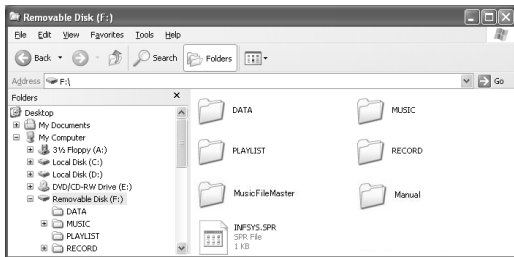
Removable Disk (F:)

File Edit View Favorites Tools Help

Back Search Folders

Address F:\

Go

Folders ×

Desktop
My Documents
My Computer
3½ Floppy (A:)
Local Disk (C:)
Local Disk (D:)
DVD/CD-RW Drive (E:)
Removable Disk (F:)
DATA
MUSIC
PLAYLIST
RECORD

DATA
MUSIC
PLAYLIST
RECORD
MusicFileMaster
Manual
INFSYS.SPR
SPR File
1 KB